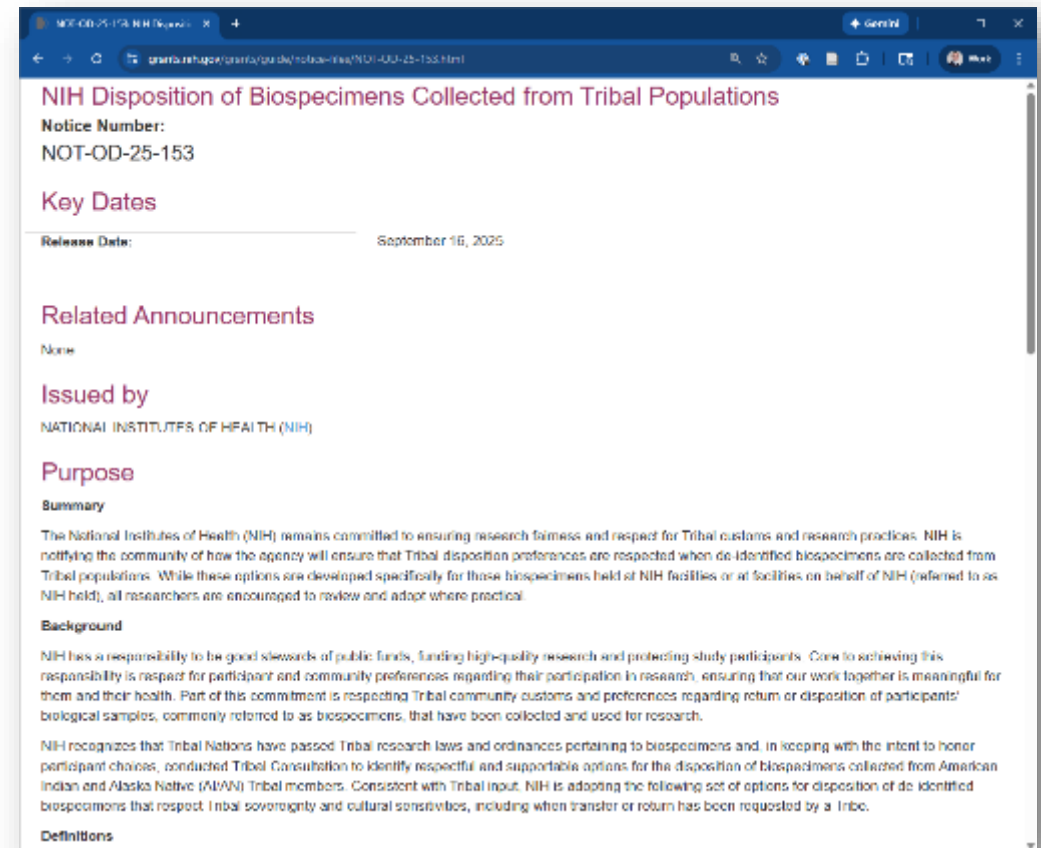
NOT-OD-25-153: NIH Disposit ×

+

Gemini

grants.nih.gov/grants/guide/notice-files/NOT-OD-25-153.html

Work

NIH Disposition of Biospecimens Collected from Tribal Populations

Notice Number:

NOT-OD-25-153

Key Dates

Release Date: September 16, 2025

Related Announcements

None

Issued by

NATIONAL INSTITUTES OF HEALTH (NIH)

Purpose

Summary

The National Institutes of Health (NIH) remains committed to ensuring research fairness and respect for Tribal customs and research practices. NIH is notifying the community of how the agency will ensure that Tribal disposition preferences are respected when de-identified biospecimens are collected from Tribal populations. While these options are developed specifically for those biospecimens held at NIH facilities or at facilities on behalf of NIH (referred to as NIH held), all researchers are encouraged to review and adapt where practical.

Background

NIH has a responsibility to be good stewards of public funds, funding high-quality research and protecting study participants. Core to achieving this responsibility is respect for participant and community preferences regarding their participation in research, ensuring that our work together is meaningful for them and their health. Part of this commitment is respecting Tribal community customs and preferences regarding return or disposition of participants' biological samples, commonly referred to as biospecimens, that have been collected and used for research.

NIH recognizes that Tribal Nations have passed Tribal research laws and ordinances pertaining to biospecimens and, in keeping with the intent to honor participant choices, conducted Tribal Consultation to identify respectful and supportable options for the disposition of biospecimens collected from American Indian and Alaska Native (AI/AN) Tribal members. Consistent with Tribal input, NIH is adopting the following set of options for disposition of de-identified biospecimens that respect Tribal sovereignty and cultural sensitivities, including when transfer or return has been requested by a Tribe.

Definitions